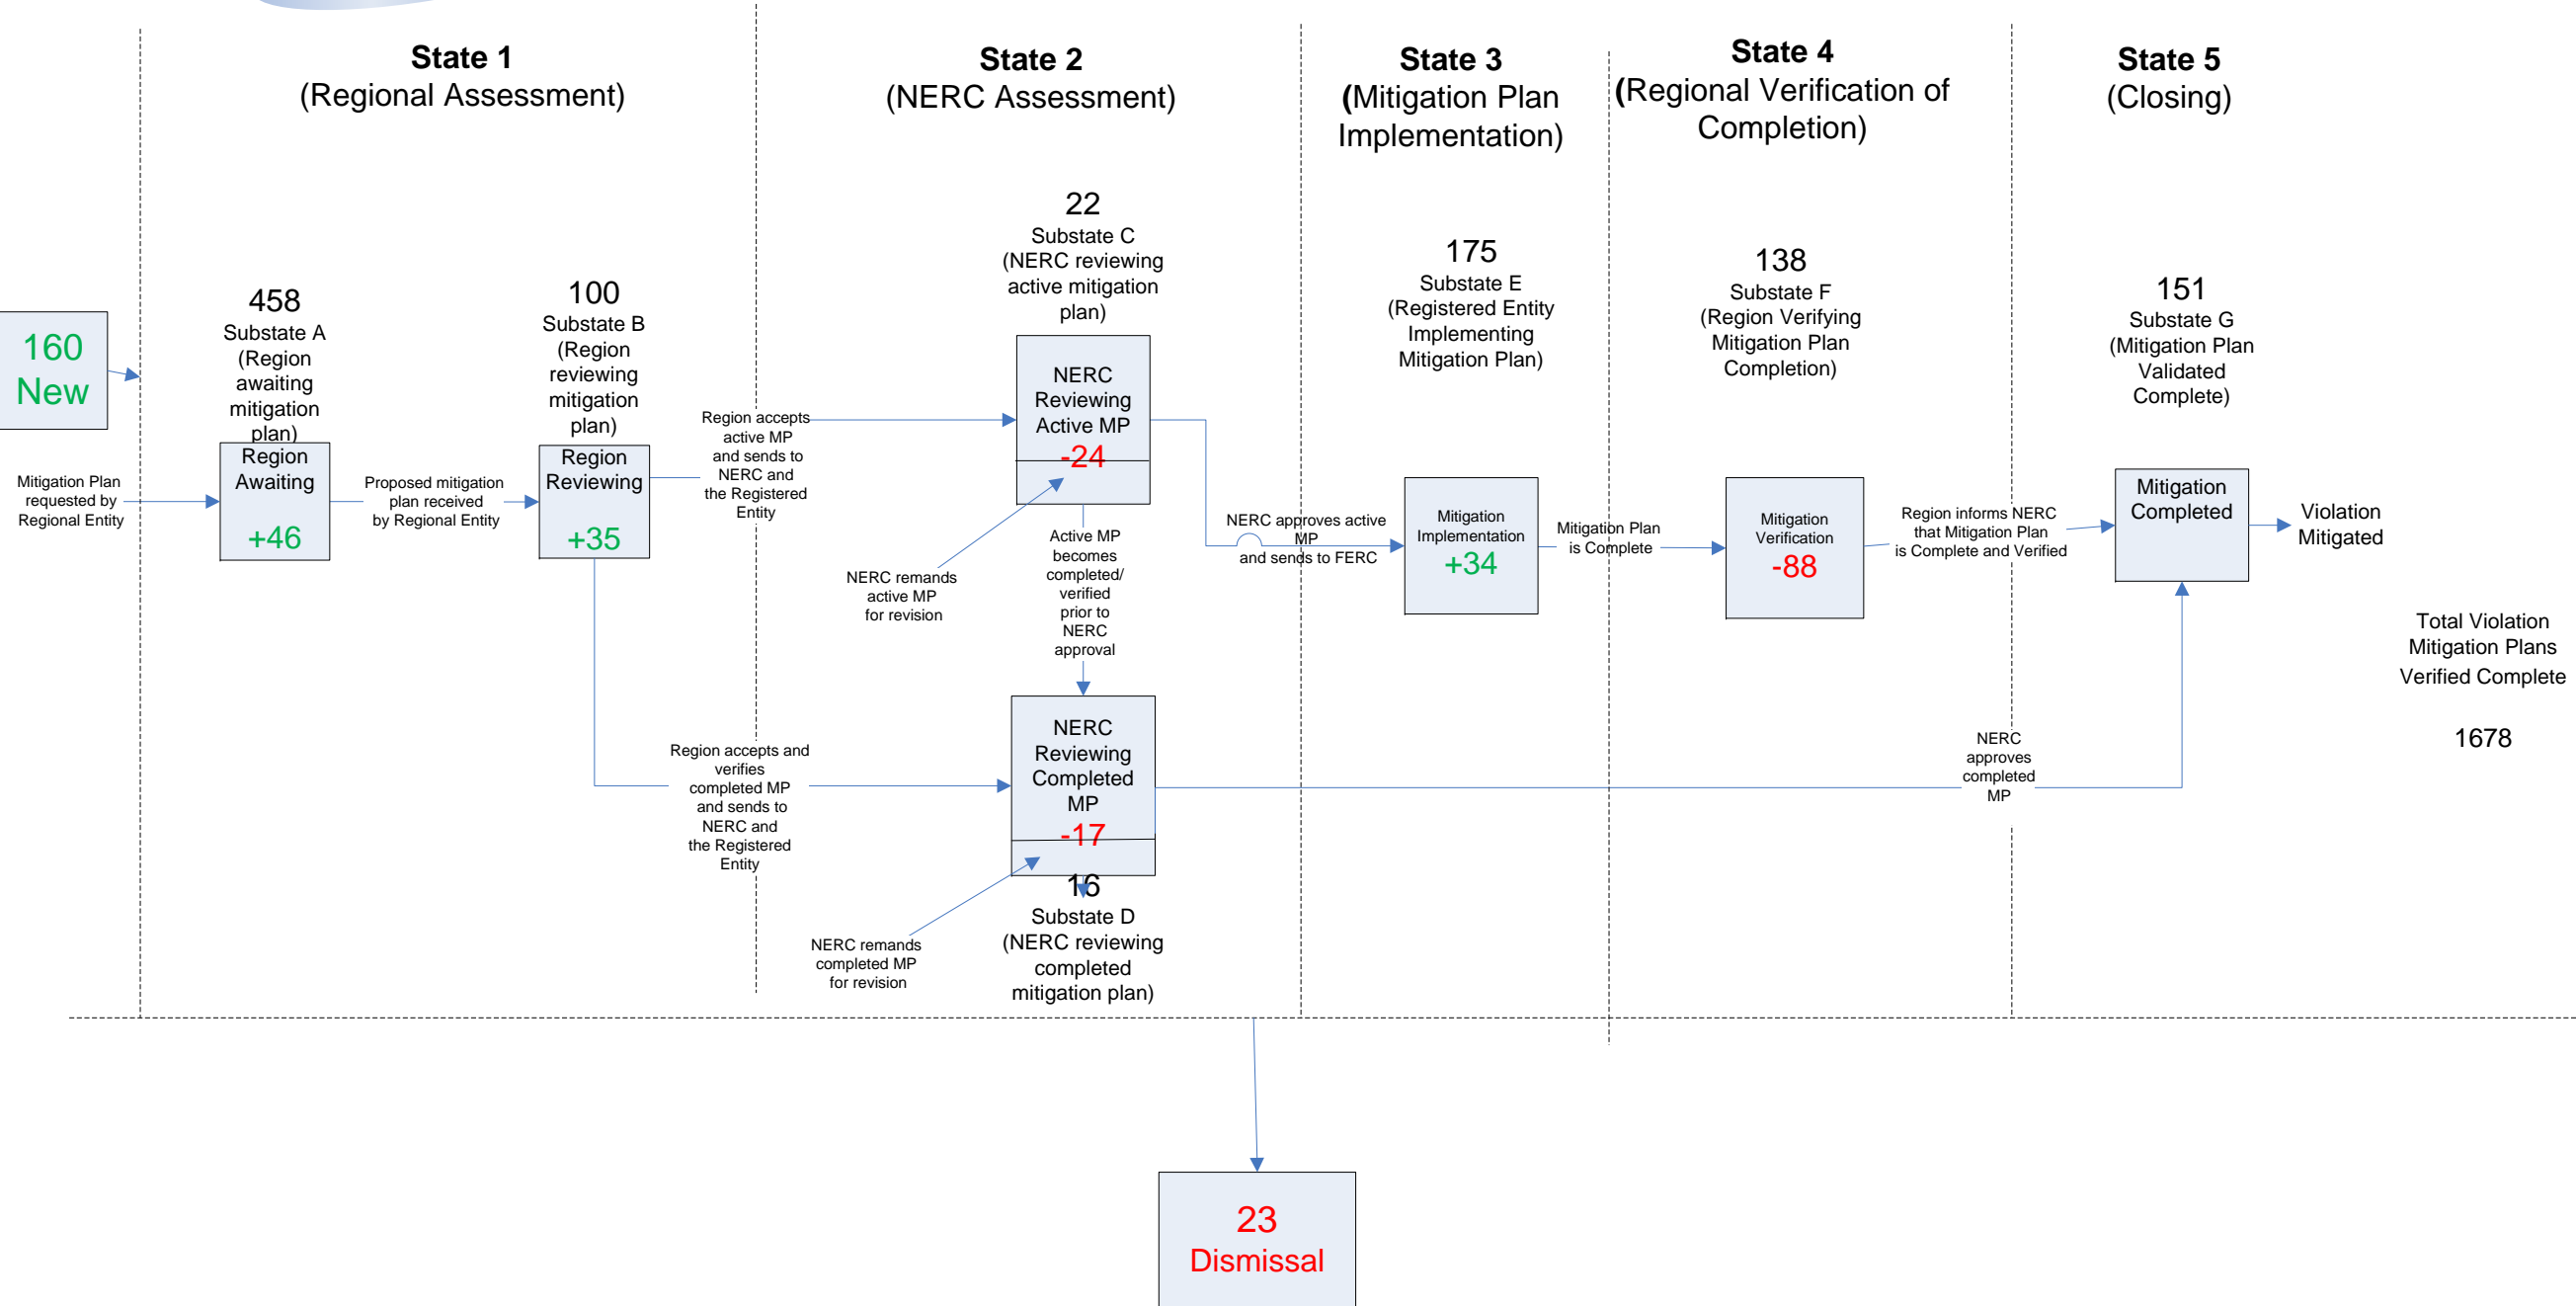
State 1
(Regional Assessment)

State 2
(NERC Assessment)

State 3
(Mitigation Plan Implementation)

State 4
(Regional Verification of Completion)

State 5
(Closing)

160
New

Mitigation Plan requested by Regional Entity

458
Substate A
(Region awaiting mitigation plan)

Region Awaiting
+46

Proposed mitigation plan received by Regional Entity

100
Substate B
(Region reviewing mitigation plan)

Region Reviewing
+35

Region accepts active MP and sends to NERC and the Registered Entity

22
Substate C
(NERC reviewing active mitigation plan)

NERC Reviewing Active MP
-24

NERC remands active MP for revision

Active MP becomes completed/ verified prior to NERC approval

NERC approves active MP and sends to FERC

175
Substate E
(Registered Entity Implementing Mitigation Plan)

Mitigation Implementation
+34

Mitigation Plan is Complete

138
Substate F
(Region Verifying Mitigation Plan Completion)

Mitigation Verification
-88

Region informs NERC that Mitigation Plan is Complete and Verified

151
Substate G
(Mitigation Plan Validated Complete)

Mitigation Completed

Violation Mitigated

Total Violation Mitigation Plans Verified Complete

1678

Region accepts and verifies completed MP and sends to NERC and the Registered Entity

NERC Reviewing Completed MP
-17

16
Substate D
(NERC reviewing completed mitigation plan)

NERC remands completed MP for revision

NERC approves completed MP

23
Dismissal